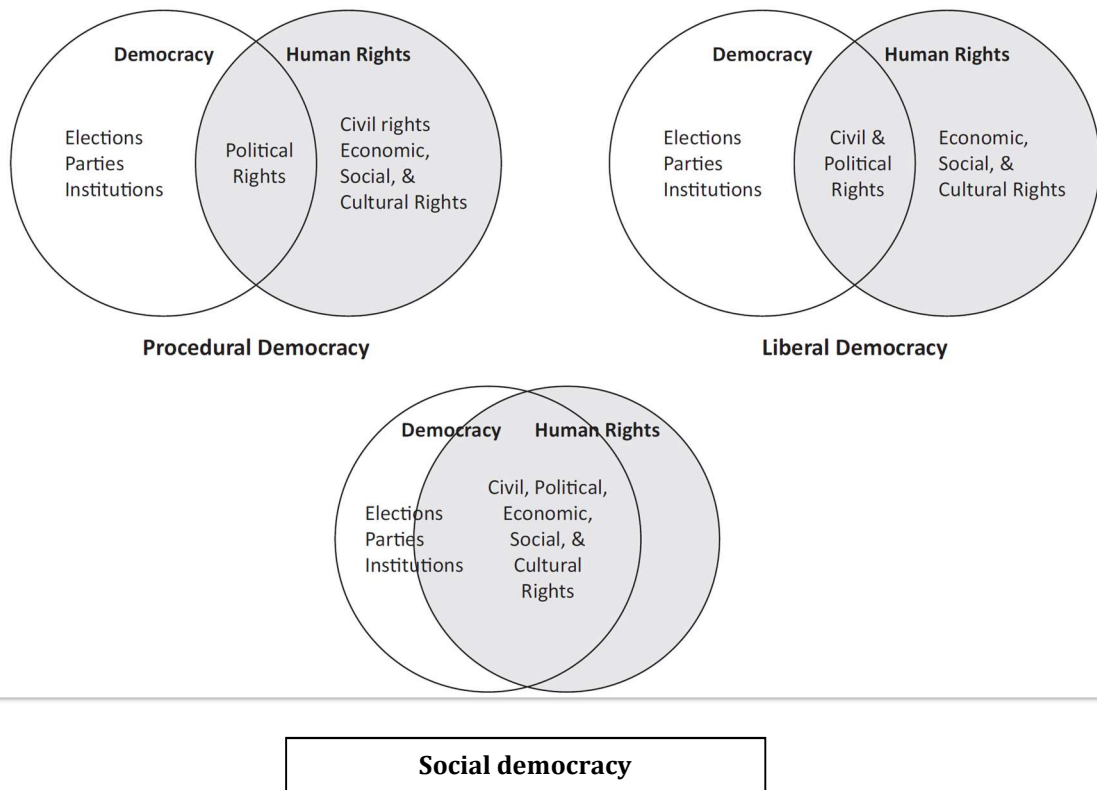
Democracy

Human Rights

Elections
Parties
Institutions

Political Rights

Civil rights
Economic, Social, & Cultural Rights

Procedural Democracy

Democracy

Human Rights

Elections
Parties
Institutions

Civil & Political Rights

Economic, Social, & Cultural Rights

Liberal Democracy

Democracy

Human Rights

Elections
Parties
Institutions

Civil, Political, Economic, Social, & Cultural Rights

Social democracy